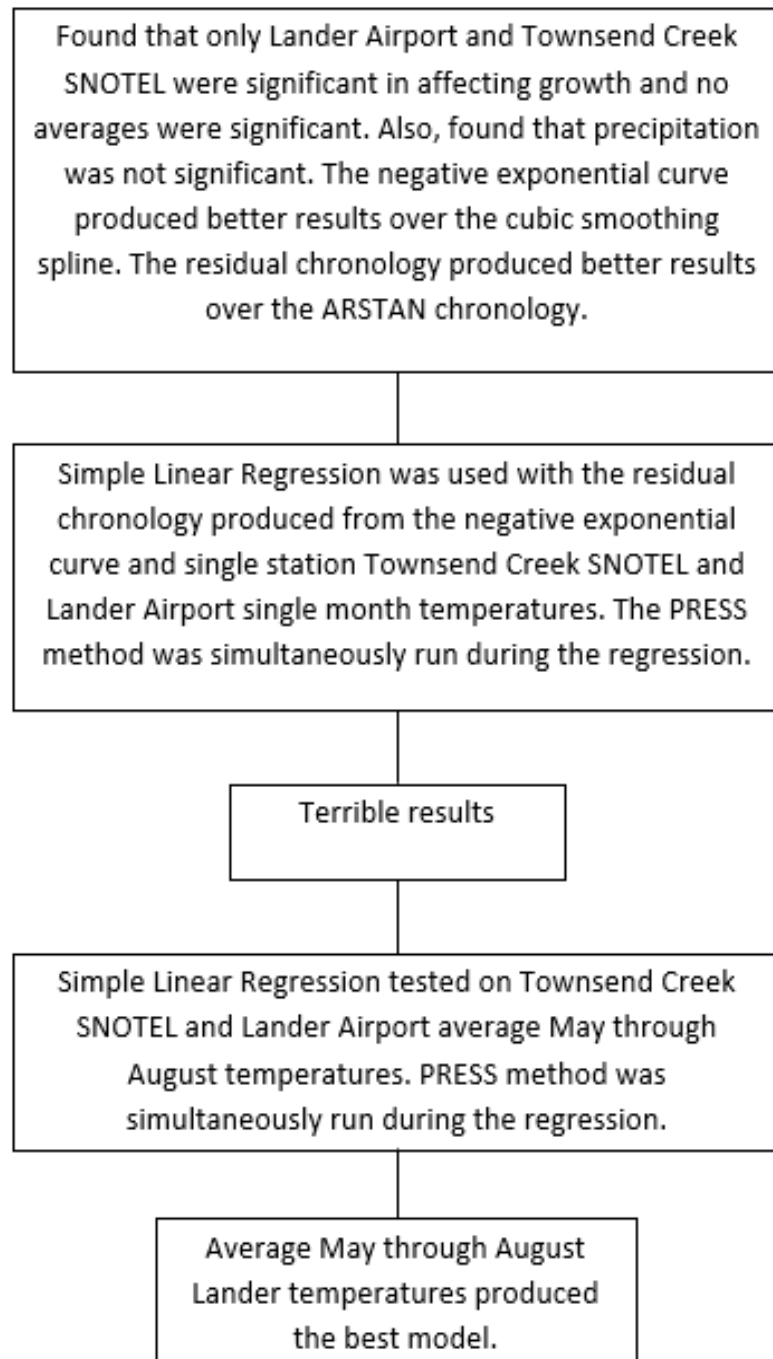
Found that only Lander Airport and Townsend Creek SNOTEL were significant in affecting growth and no averages were significant. Also, found that precipitation was not significant. The negative exponential curve produced better results over the cubic smoothing spline. The residual chronology produced better results over the ARSTAN chronology.

Simple Linear Regression was used with the residual chronology produced from the negative exponential curve and single station Townsend Creek SNOTEL and Lander Airport single month temperatures. The PRESS method was simultaneously run during the regression.

Terrible results

Simple Linear Regression tested on Townsend Creek SNOTEL and Lander Airport average May through August temperatures. PRESS method was simultaneously run during the regression.

Average May through August Lander temperatures produced the best model.